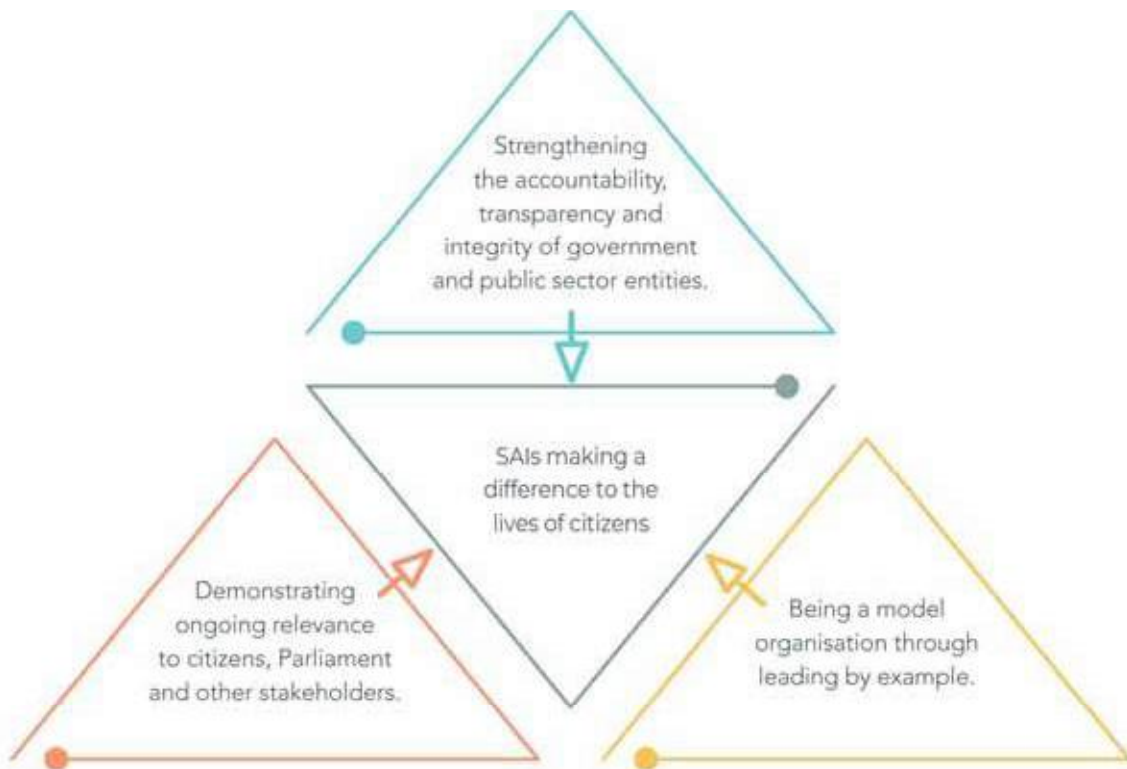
Strengthening the accountability, transparency and integrity of government and public sector entities.

SAIs making a difference to the lives of citizens

Demonstrating ongoing relevance to citizens, Parliament and other stakeholders.

Being a model organisation through leading by example.